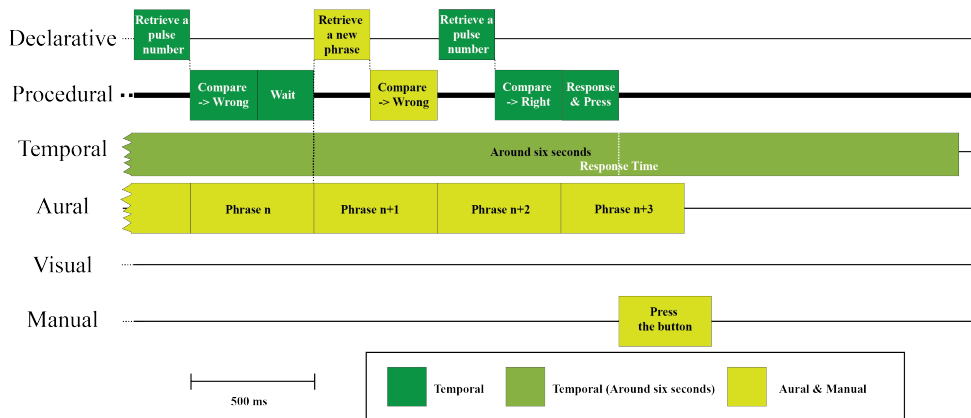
Declarative
Retrieve a pulse number
Retrieve a new phrase
Retrieve a pulse number

Procedural
Compare -> Wrong
Wait
Compare -> Wrong
Compare -> Right
Response & Press

Temporal
Around six seconds
Response Time

Aural
Phrase n
Phrase n+1
Phrase n+2
Phrase n+3

Visual

Manual
Press the button

500 ms

Temporal
Temporal (Around six seconds)
Aural & Manual